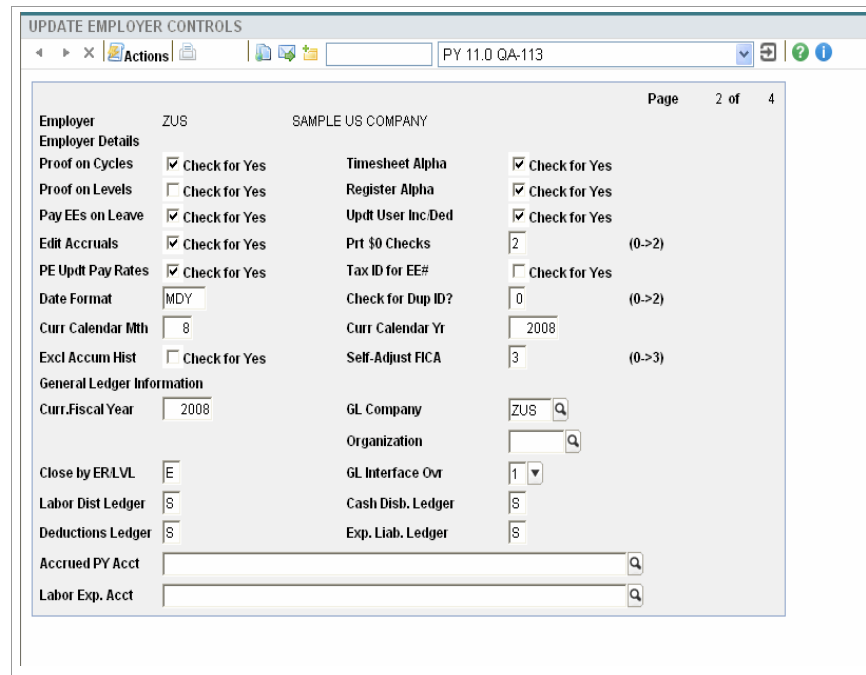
UPDATE EMPLOYER CONTROLS

Actions

PY 11.0 QA-113

Page 2 of 4

Employer ZUS SAMPLE US COMPANY

Employer Details

Proof on Cycles Check for Yes

Timesheet Alpha Check for Yes

Proof on Levels Check for Yes

Register Alpha Check for Yes

Pay EEs on Leave Check for Yes

Updt User Inc/Ded Check for Yes

Edit Accruals Check for Yes

Prt $0 Checks 2 (0->2)

PE Updt Pay Rates Check for Yes

Tax ID for EE# Check for Yes

Date Format MDY

Check for Dup ID? 0 (0->2)

Curr Calendar Mth 8

Curr Calendar Yr 2008

Excl Accum Hist Check for Yes

Self-Adjust FICA 3 (0->3)

General Ledger Information

Curr.Fiscal Year 2008

GL Company ZUS

Organization

Close by ER/LVL E

GL Interface Ovr 1

Labor Dist Ledger S

Cash Disb. Ledger S

Deductions Ledger S

Exp. Liab. Ledger S

Accrued PY Acct

Labor Exp. Acct